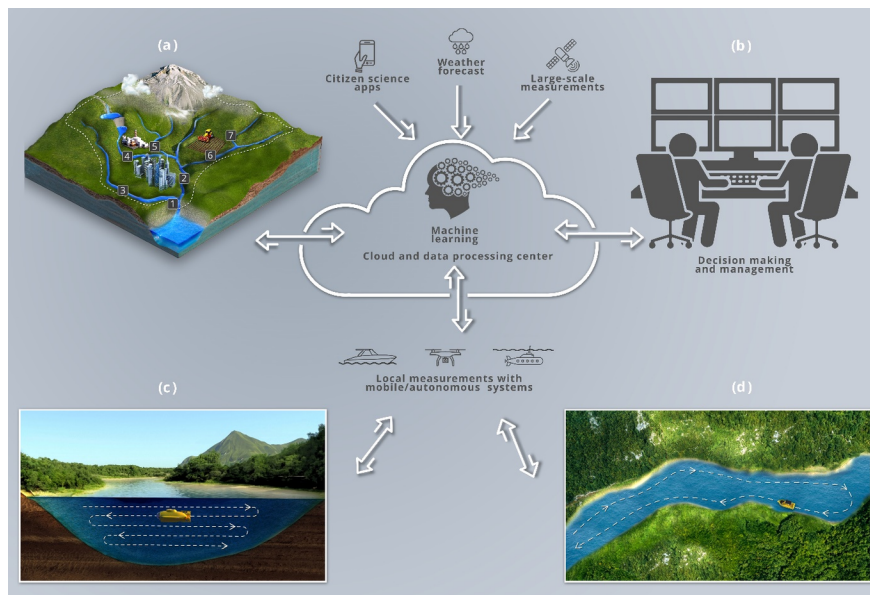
(a)

7
5
4
6
3
2
1

Citizen science apps

Weather forecast

Large-scale measurements

(b)

Machine learning

Cloud and data processing center

Decision making and management

Local measurements with mobile/autonomous systems

(c)

(d)